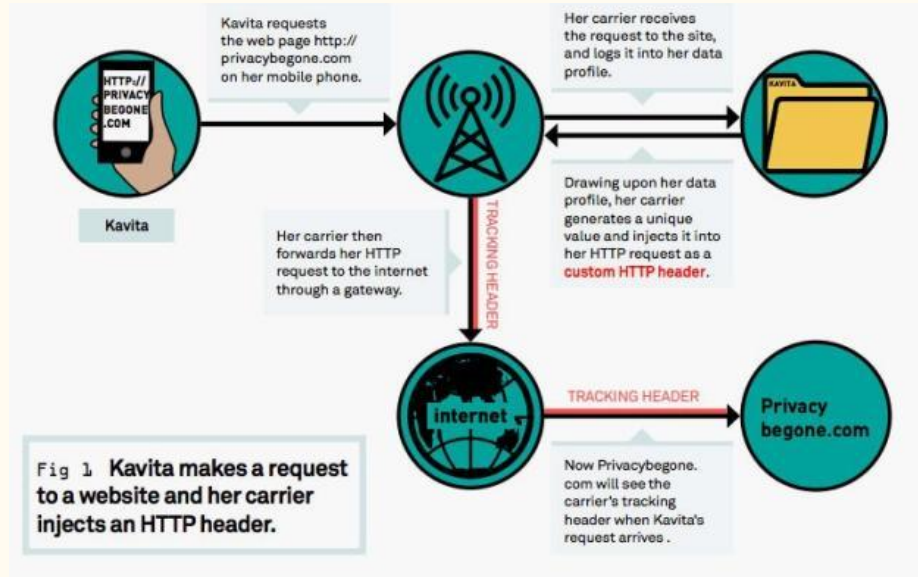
HTTP://
PRIVACY
BEGONE
.COM

Kavita

Kavita requests the web page http:// privacybegone.com on her mobile phone.

Her carrier receives the request to the site, and logs it into her data profile.

KAVITA

Drawing upon her data profile, her carrier generates a unique value and injects it into her HTTP request as a custom HTTP header.

Her carrier then forwards her HTTP request to the internet through a gateway.

TRACKING HEADER

internet

TRACKING HEADER

Privacy
begone.com

Fig 1 Kavita makes a request to a website and her carrier injects an HTTP header.

Now Privacybegone.com will see the carrier's tracking header when Kavita's request arrives .